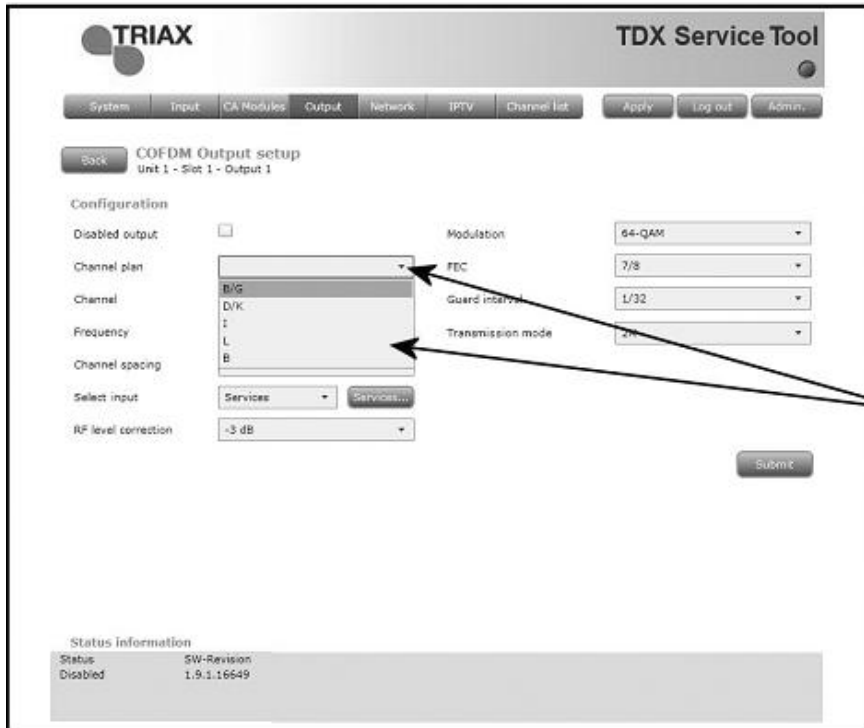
TRIAX

TDX Service Tool

System Input CA Modules Output Network IPTV Channel list Apply Log out Admin.

Back COFDM Output setup
Unit 1 - Slot 1 - Output 1

Configuration

Disabled output

Channel plan

B/G
D/K
I
L
B

Channel

Frequency

Channel spacing

Select input Services Services...

RF level correction -3 dB

Modulation 64-QAM

FEC 7/8

Guard interval 1/32

Transmission mode 2K

Submit

Status information

| Status | SW-Revision |
|---|---|
| Disabled | 1.9.1.16649 |